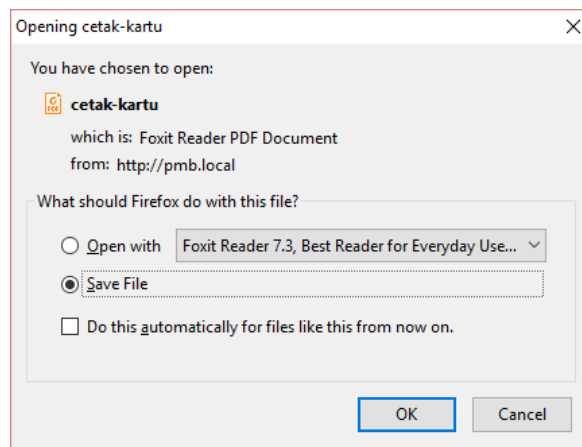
Opening cetak-kartu

You have chosen to open:

cetak-kartu

which is: Foxit Reader PDF Document

from: http://pmb.local

What should Firefox do with this file?

Open with Foxit Reader 7.3, Best Reader for Everyday Use...

Save File

Do this automatically for files like this from now on.

OK

Cancel